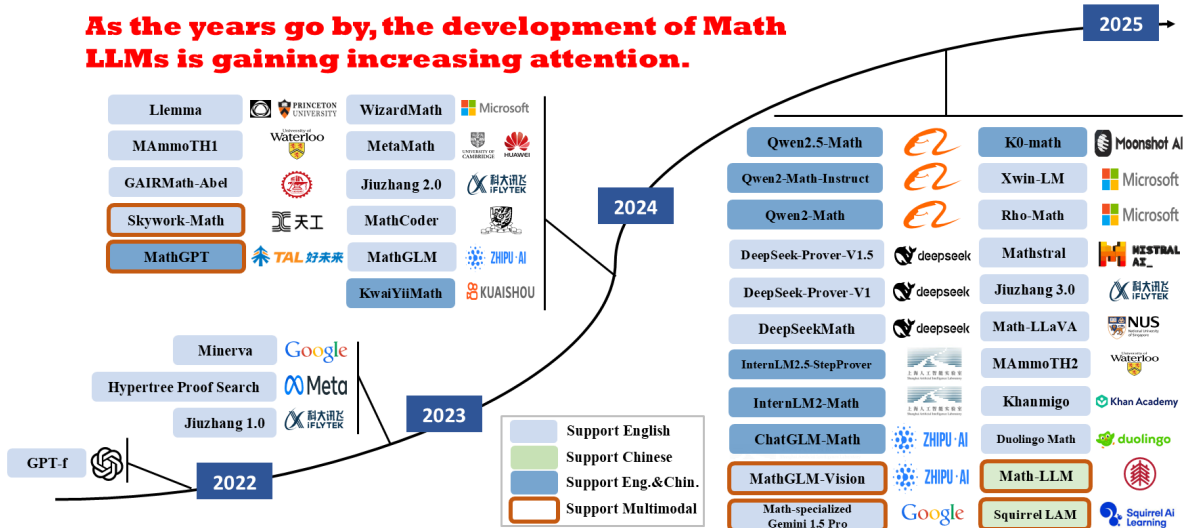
As the years go by, the development of Math LLMs is gaining increasing attention.

2025

Llemma PRINCETON UNIVERSITY
MAmmoTH1 University of Waterloo
GAIRMath-Abel
Skywork-Math 天工
MathGPT TAL好未来

WizardMath Microsoft
MetaMath UNIVERSITY OF CAMBRIDGE HUAWEI
Jiuzhang 2.0 科大讯飞 iFLYTEK
MathCoder
MathGLM ZHIPU·AI
KwaiYiiMath KUAISHOU

2024

Qwen2.5-Math
Qwen2-Math-Instruct
Qwen2-Math
DeepSeek-Prover-V1.5 deepseek
DeepSeek-Prover-V1 deepseek
DeepSeekMath deepseek
InternLM2.5-StepProver
InternLM2-Math
ChatGLM-Math ZHIPU·AI
MathGLM-Vision ZHIPU·AI
Math-specialized Gemini 1.5 Pro Google

K0-math Moonshot AI
Xwin-LM Microsoft
Rho-Math Microsoft
Mathstral MISTRAL AI_
Jiuzhang 3.0 科大讯飞 iFLYTEK
Math-LLaVA NUS National University of Singapore
MAmmoTH2 University of Waterloo
Khanmigo Khan Academy
Duolingo Math duolingo
Math-LLM
Squirrel LAM Squirrel Ai Learning

Minerva Google
Hypertree Proof Search Meta
Jiuzhang 1.0 科大讯飞 iFLYTEK

2023

GPT-f

2022

Support English
Support Chinese
Support Eng.&Chin.
Support Multimodal